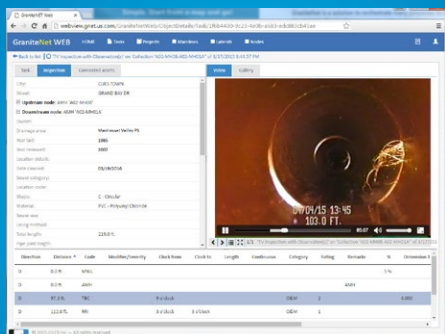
GraniteNet Web
webview.granitenet.com/GraniteNetWeb/ObjectDetails/Task/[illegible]

GraniteNet WEB HOME Tasks Projects Inspections Laterals Nodes

Back to list "TV Inspection with Observations" on "Collection '5022-MH08-A02-MH014'" of 4/15/2015 8:44:57 PM

Task Inspection Connected assets

City: CUES TOWN
Street: GRAND BAY DR
Upstream node: AMH 'A02-MH08'
Downstream node: AMH 'A02-MH014'
Owner:
Drainage area: Manhasset Valley PS
Year laid: 1980
Year renewed: 2005
Location details:
Date renewed: 01/09/2014
Sewer category:
Location code:
Shape: C - Circular
Material: PVC - Polyvinyl Chloride
Sewer use:
Lining method:
Total length: 229.0 ft.
Pipe joint length:

Video Gallery

04/15/15
103.0 FT.

"TV Inspection with Observations" on "Collection '5022-MH08-A02-MH014'" of 4/15/2015

| Direction | Distance | Code | Modifier/Severity | Clock from | Clock to | Length | Continuous | Category | Rating | Remarks | % | Dimension 1 |
|---|---|---|---|---|---|---|---|---|---|---|---|---|
| D | 0.0 ft. | MWL | | | | | | | | | 5 % | |
| D | 0.0 ft. | AMH | | | | | | | | AMH | | |
| D | 87.0 ft. | TBC | | 9 o'clock | | | | OEM | 2 | | | 8.000 |
| D | 112.0 ft. | RFJ | | 8 o'clock | 3 o'clock | | | OEM | 1 | | | |

© 2015 CUES Inc. All rights reserved.